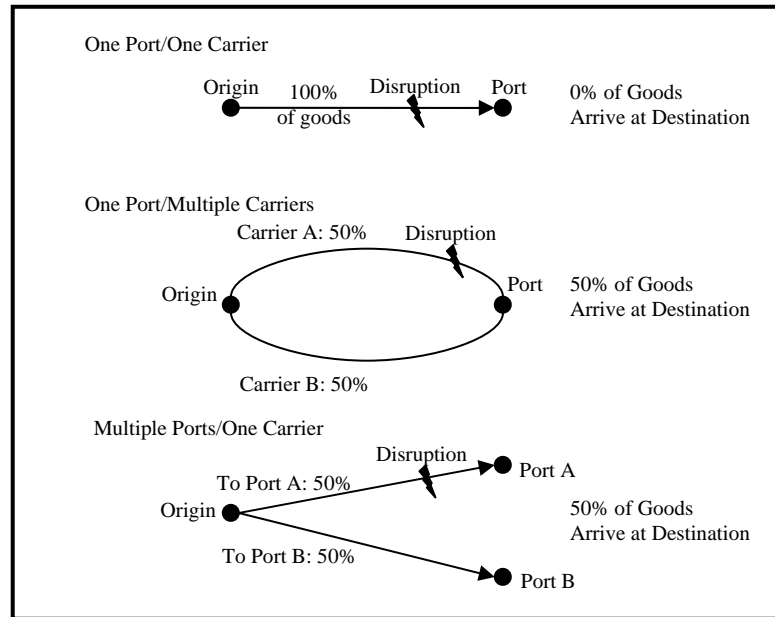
One Port/One Carrier

Origin 100% of goods Disruption Port 0% of Goods Arrive at Destination

One Port/Multiple Carriers

Carrier A: 50% Disruption

Origin Port 50% of Goods Arrive at Destination

Carrier B: 50%

Multiple Ports/One Carrier

Disruption Port A

To Port A: 50%

Origin 50% of Goods Arrive at Destination

To Port B: 50%

Port B